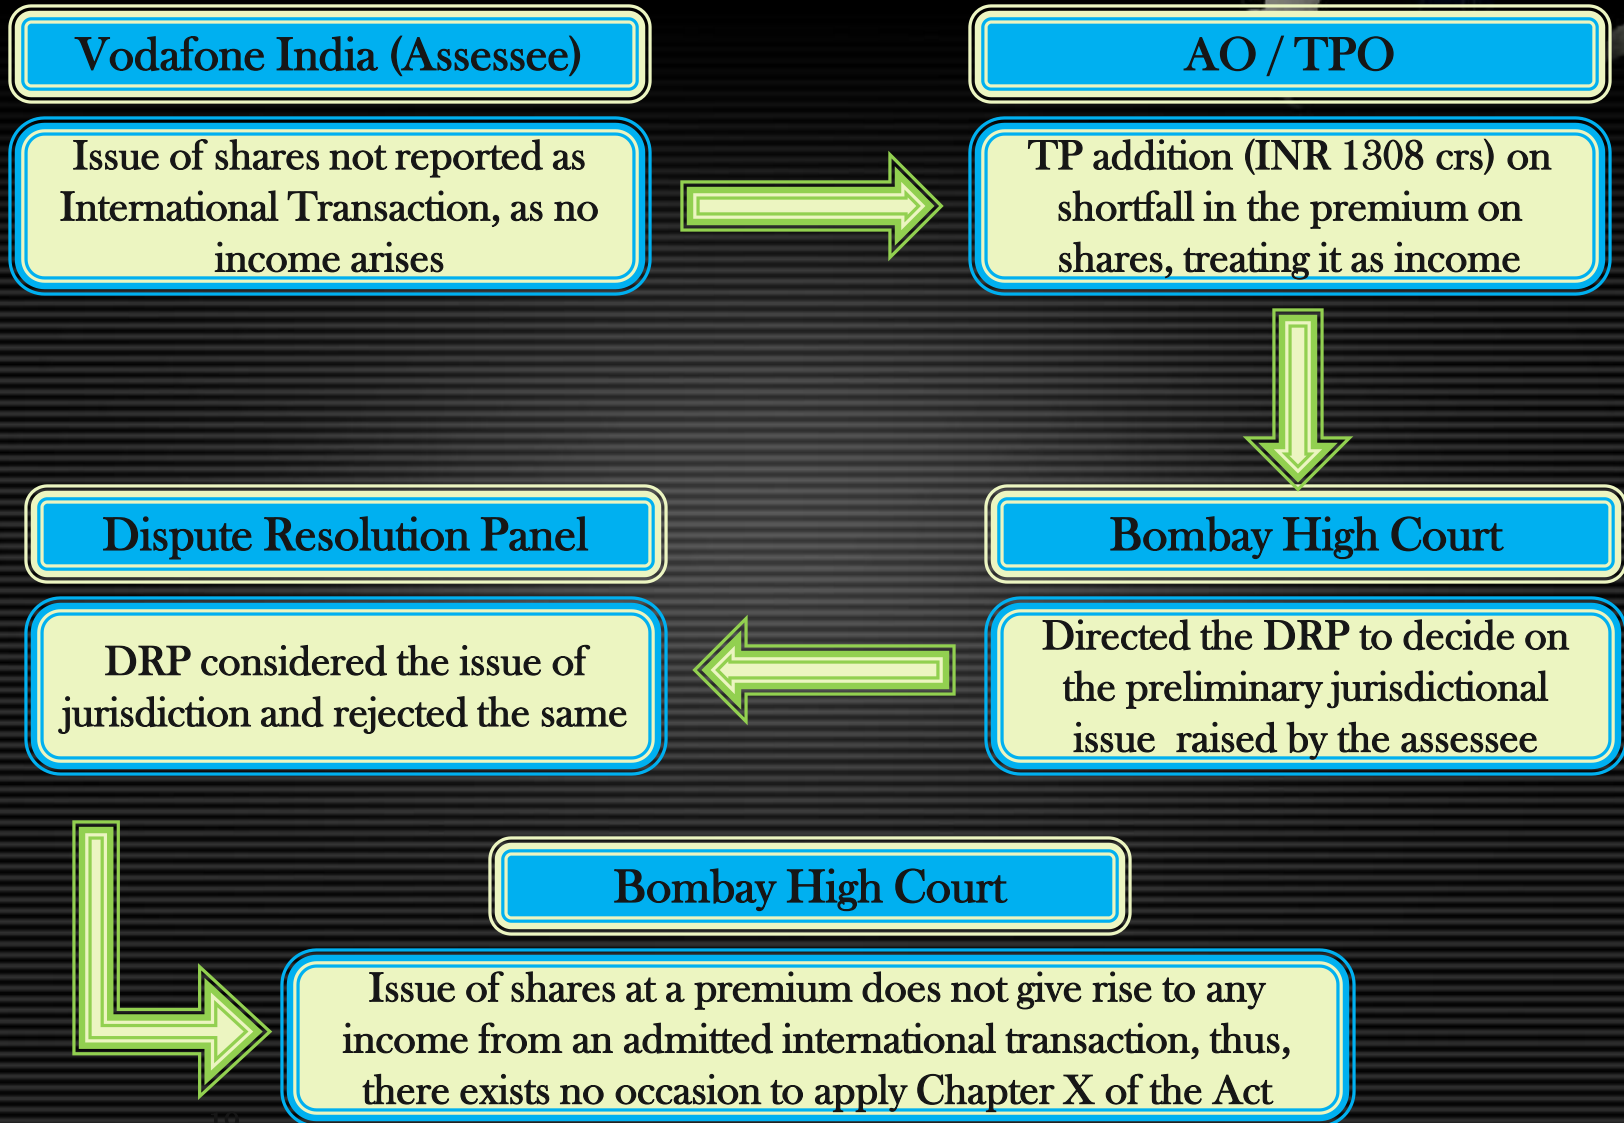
Vodafone India (Assessee)

Issue of shares not reported as International Transaction, as no income arises

AO / TPO

TP addition (INR 1308 crs) on shortfall in the premium on shares, treating it as income

Dispute Resolution Panel

DRP considered the issue of jurisdiction and rejected the same

Bombay High Court

Directed the DRP to decide on the preliminary jurisdictional issue raised by the assessee

Bombay High Court

Issue of shares at a premium does not give rise to any income from an admitted international transaction, thus, there exists no occasion to apply Chapter X of the Act